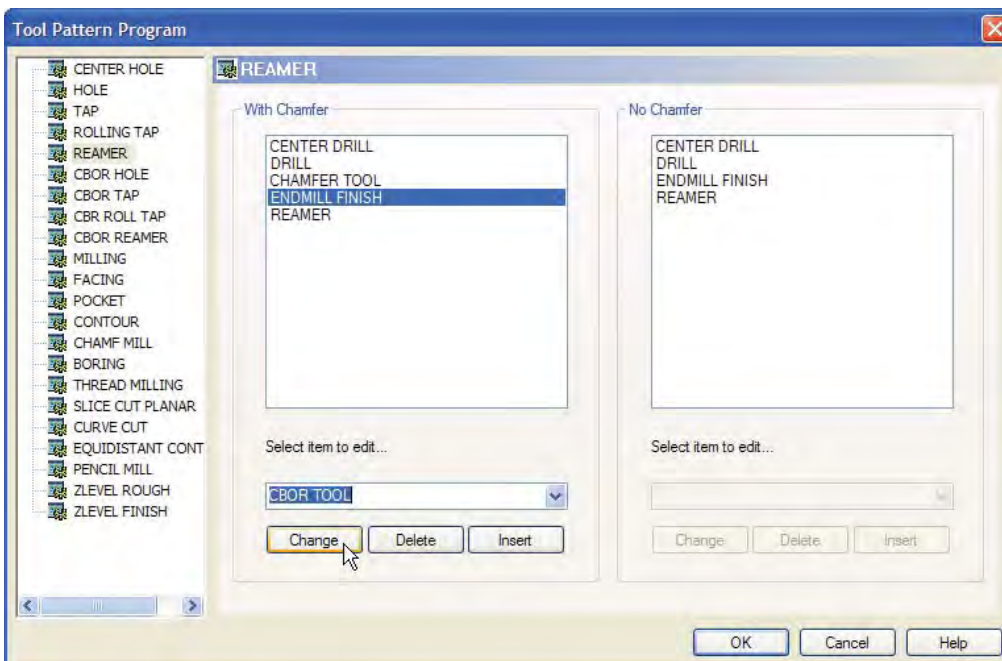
Tool Pattern Program

CENTER HOLE
HOLE
TAP
ROLLING TAP
REAMER
CBOR HOLE
CBOR TAP
CBR ROLL TAP
CBOR REAMER
MILLING
FACING
POCKET
CONTOUR
CHAMF MILL
BORING
THREAD MILLING
SLICE CUT PLANAR
CURVE CUT
EQUIDISTANT CONT
PENCIL MILL
ZLEVEL ROUGH
ZLEVEL FINISH

REAMER

With Chamfer

CENTER DRILL
DRILL
CHAMFER TOOL
ENDMILL FINISH
REAMER

Select item to edit...

CBOR TOOL

Change Delete Insert

No Chamfer

CENTER DRILL
DRILL
ENDMILL FINISH
REAMER

Select item to edit...

Change Delete Insert

OK Cancel Help